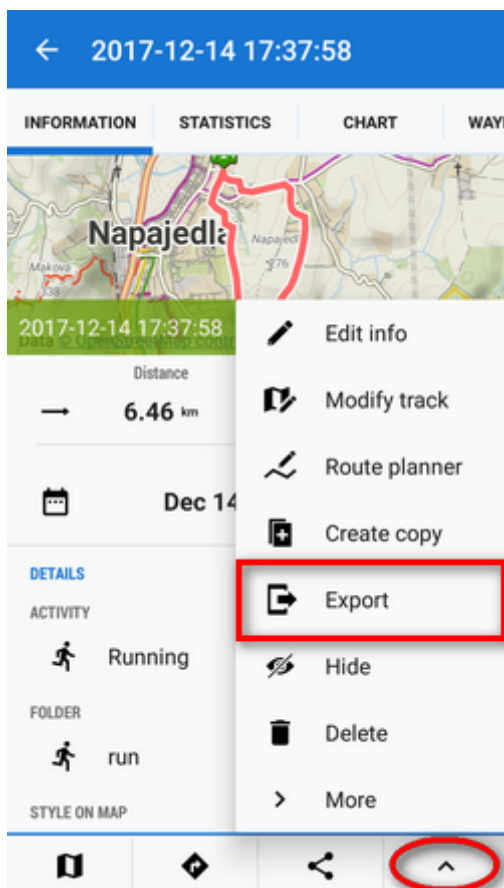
2017-12-14 17:37:58

INFORMATION STATISTICS CHART WAY

Napajedla
Napajedl
Makova
376
538

2017-12-14 17:37:58
Data © OpenStreetMap contr

Distance
6.46 km

Dec 14

DETAILS
ACTIVITY
Running
FOLDER
run
STYLE ON MAP

Edit info
Modify track
Route planner
Create copy
Export
Hide
Delete
More